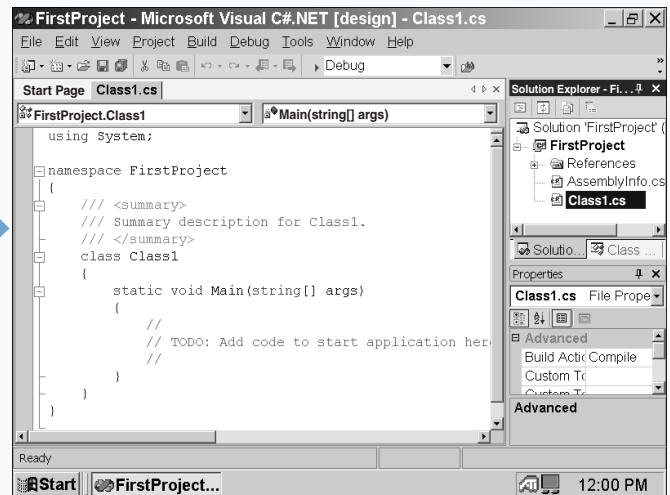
FirstProject - Microsoft Visual C#.NET [design] - Class1.cs

File Edit View Project Build Debug Tools Window Help

Debug

Start Page Class1.cs

FirstProject.Class1

Main(string[] args)

using System;

namespace FirstProject
{
/// <summary>
/// Summary description for Class1.
/// </summary>
class Class1
{
static void Main(string[] args)
{
//
// TODO: Add code to start application her
//
}
}
}

Solution Explorer - Fi...

Solution 'FirstProject' (

FirstProject

References

AssemblyInfo.cs

Class1.cs

Solutio... Class ...

Properties

Class1.cs File Prope

Advanced

Build Acti Compile

Custom To

Custom To

Advanced

Ready

Start FirstProject...

12:00 PM